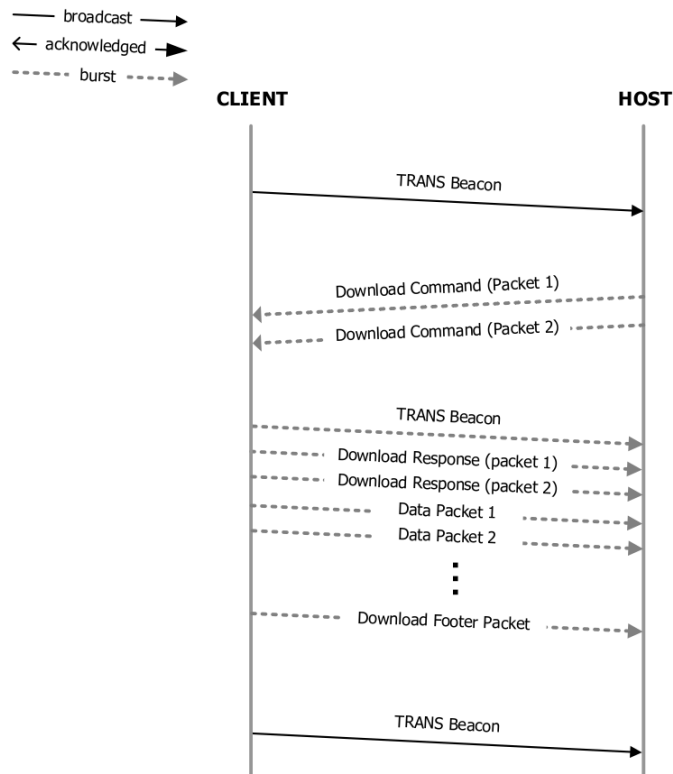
broadcast
acknowledged
burst

CLIENT

HOST

TRANS Beacon

Download Command (Packet 1)

Download Command (Packet 2)

TRANS Beacon

Download Response (packet 1)

Download Response (packet 2)

Data Packet 1

Data Packet 2

⋮

Download Footer Packet

TRANS Beacon